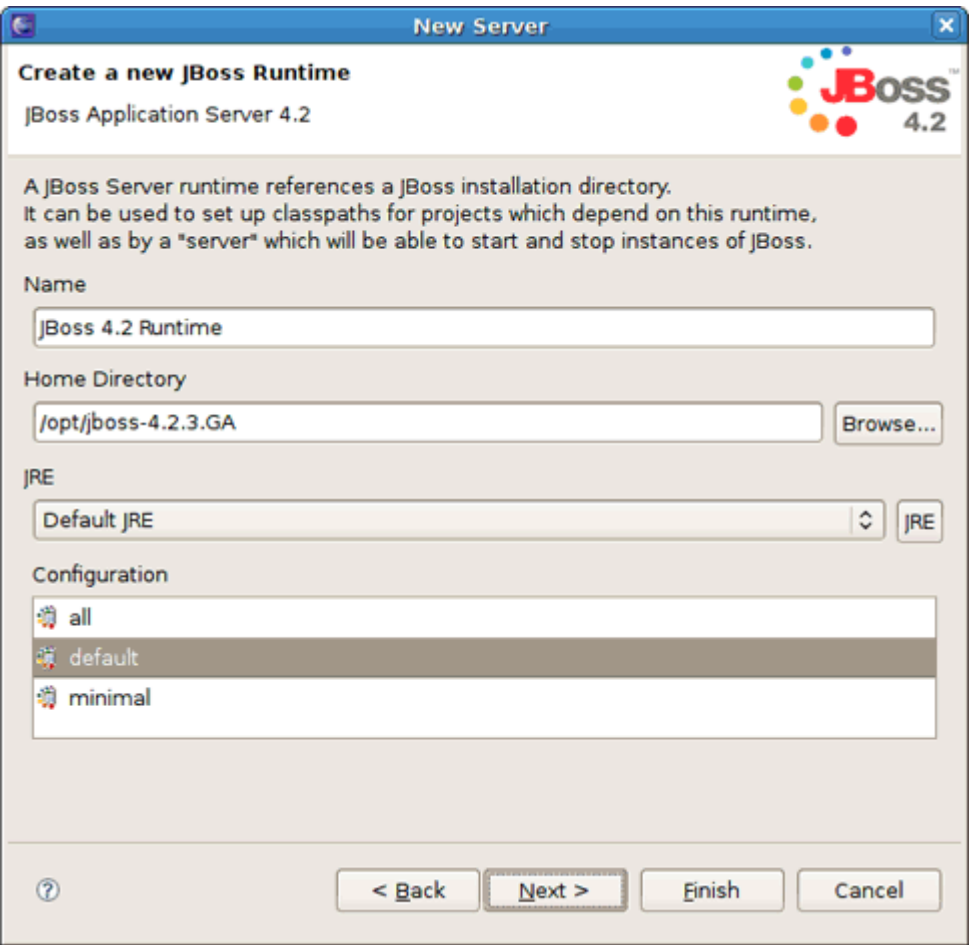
New Server

Create a new JBoss Runtime

JBoss Application Server 4.2

JBoss™ 4.2

A JBoss Server runtime references a JBoss installation directory.
It can be used to set up classpaths for projects which depend on this runtime,
as well as by a "server" which will be able to start and stop instances of JBoss.

Name

JBoss 4.2 Runtime

Home Directory

/opt/jboss-4.2.3.GA

Browse...

JRE

Default JRE

JRE

Configuration

all

default

minimal

?

< Back

Next >

Finish

Cancel